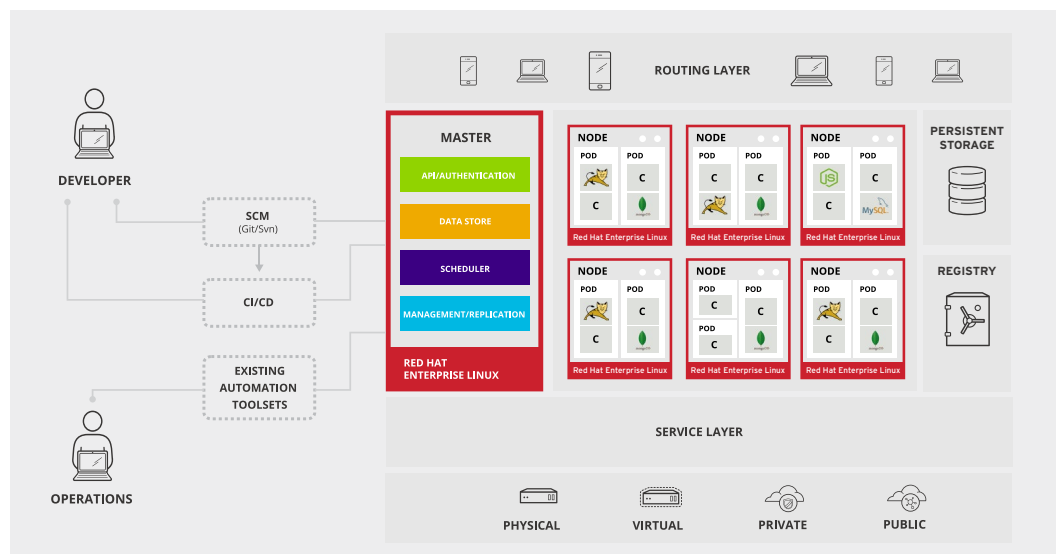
ROUTING LAYER

DEVELOPER

SCM
(Git/Svn)

CI/CD

EXISTING AUTOMATION TOOLSETS

OPERATIONS

MASTER

API/AUTHENTICATION

DATA STORE

SCHEDULER

MANAGEMENT/REPLICATION

RED HAT ENTERPRISE LINUX

NODE
POD
POD
C
C
Red Hat Enterprise Linux

NODE
POD
POD
C
C
Red Hat Enterprise Linux

NODE
POD
POD
C
C
MySQL
Red Hat Enterprise Linux

NODE
POD
POD
C
Red Hat Enterprise Linux

NODE
POD
C
POD
C
POD
C
Red Hat Enterprise Linux

NODE
POD
POD
C
C
Red Hat Enterprise Linux

PERSISTENT STORAGE

REGISTRY

SERVICE LAYER

PHYSICAL

VIRTUAL

PRIVATE

PUBLIC